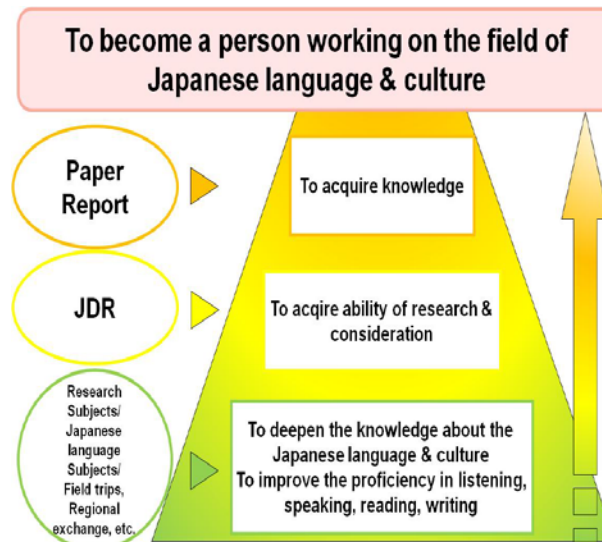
To become a person working on the field of Japanese language & culture

Paper Report

To acquire knowledge

JDR

To acqire ability of research & consideration

Research Subjects/ Japanese language Subjects/ Field trips, Regional exchange, etc.

To deepen the knowledge about the Japanese language & culture
To improve the proficiency in listening, speaking, reading, writing